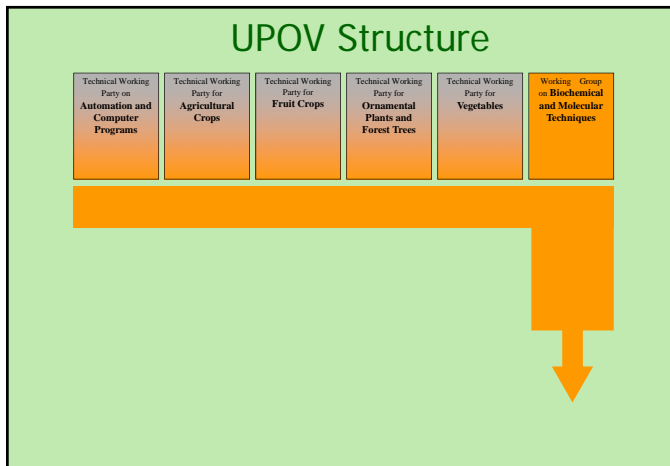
UPOV Structure

Technical Working Party on Automation and Computer Programs

Technical Working Party for Agricultural Crops

Technical Working Party for Fruit Crops

Technical Working Party for Ornamental Plants and Forest Trees

Technical Working Party for Vegetables

Working Group on Biochemical and Molecular Techniques